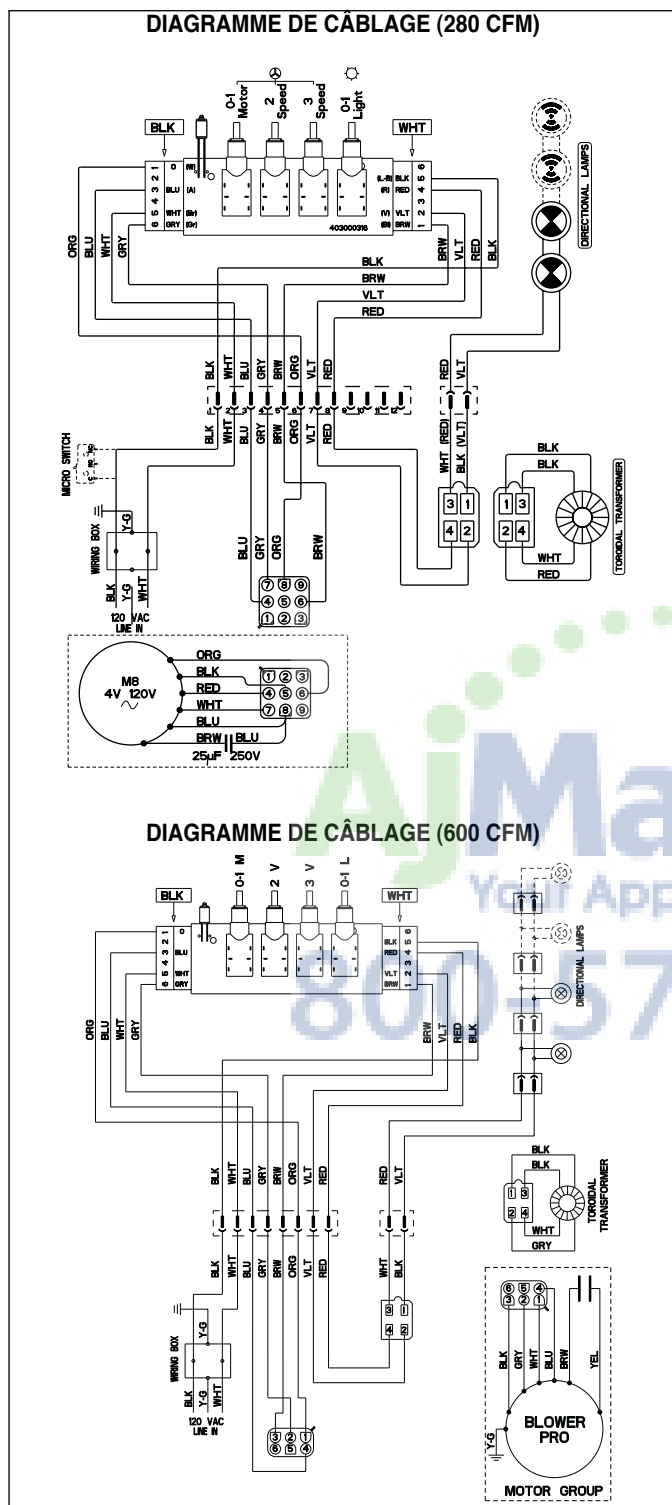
DIAGRAMME DE CÂBLAGE (280 CFM)

0-1 Motor
2 Speed
3 Speed
0-1 Light

BLK
WHT

0
1 2 3 4 5 6
BLU
WHT
GRY
(W)
(A)
(Sr)
(Gr)
(L-B) BLK
(R) RED
(V) VLT
(BI) BRW
6 5 4 3 2 1
403000316

DIRECTIONAL LAMPS

ORG
BLU
WHT
GRY
BRW
VLT
RED
BLK

BLK
BRW
VLT
RED

BLK WHT BLU GRY BRW ORG VLT RED
1 2 3 4 5 6 7 8 9 10 11 12
BLK WHT BLU GRY BRW ORG VLT RED

RED VLT

MICRO SWITCH

WHT (RED)
BLK (VLT)

3 1
4 2

1 3
2 4

BLK
BLK
WHT
RED
TOROIDAL TRANSFORMER

WIRING BOX
Y-G
BLK
Y-G
WHT
120 VAC LINE IN

BLU
GRY
ORG
BRW

7 8 9
4 5 6
1 2 3

M8
4V 120V

ORG
BLK
RED
WHT
BLU
BRW
BLU
1 2 3
4 5 6
7 8 9
25µF 250V

DIAGRAMME DE CÂBLAGE (600 CFM)

0-1 M
2 V
3 V
0-1 L

BLK
WHT

0
1 2 3 4 5 6
BLU
WHT
GRY
BLK
RED
VLT
BRW
6 5 4 3 2 1

DIRECTIONAL LAMPS

ORG
BLU
WHT
GRY
BRW
VLT
RED
BLK

BLK WHT BLU GRY BRW ORG VLT RED
RED VLT
BLK WHT BLU GRY BRW ORG VLT RED
WHT BLK

BLK
BLK
WHT
GRY
1 3
2 4
TOROIDAL TRANSFORMER

3 1
4 2

WIRING BOX
Y-G
BLK
Y-G
WHT
120 VAC LINE IN

3 2 1
6 5 4

6 5 4
3 2 1
BLK
GRY
WHT
BLU
BRW
YEL
Y-G
BLOWER PRO
MOTOR GROUP

AjMa
Your App
800-57